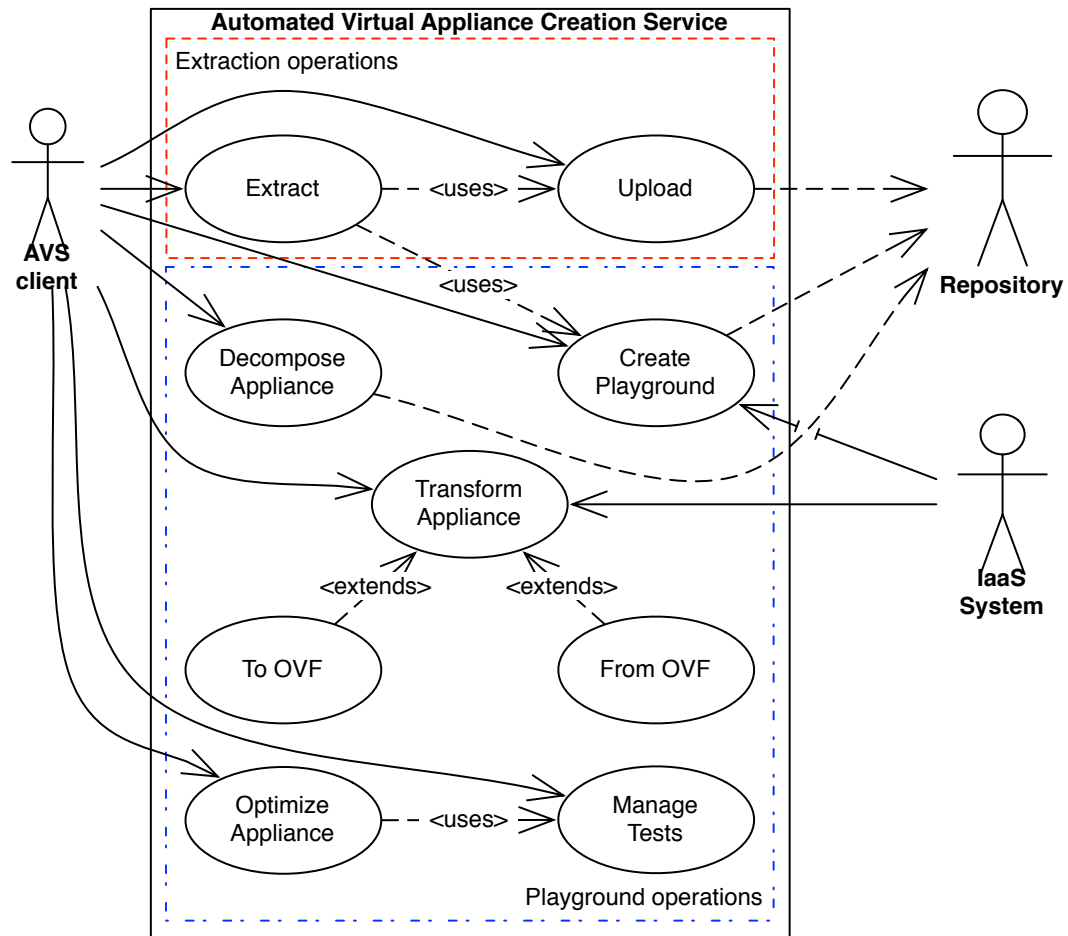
Automated Virtual Appliance Creation Service

Extraction operations

AVS client

Extract

<uses>

Upload

Repository

<uses>

Decompose Appliance

Create Playground

Transform Appliance

IaaS System

<extends>

<extends>

To OVF

From OVF

Optimize Appliance

<uses>

Manage Tests

Playground operations